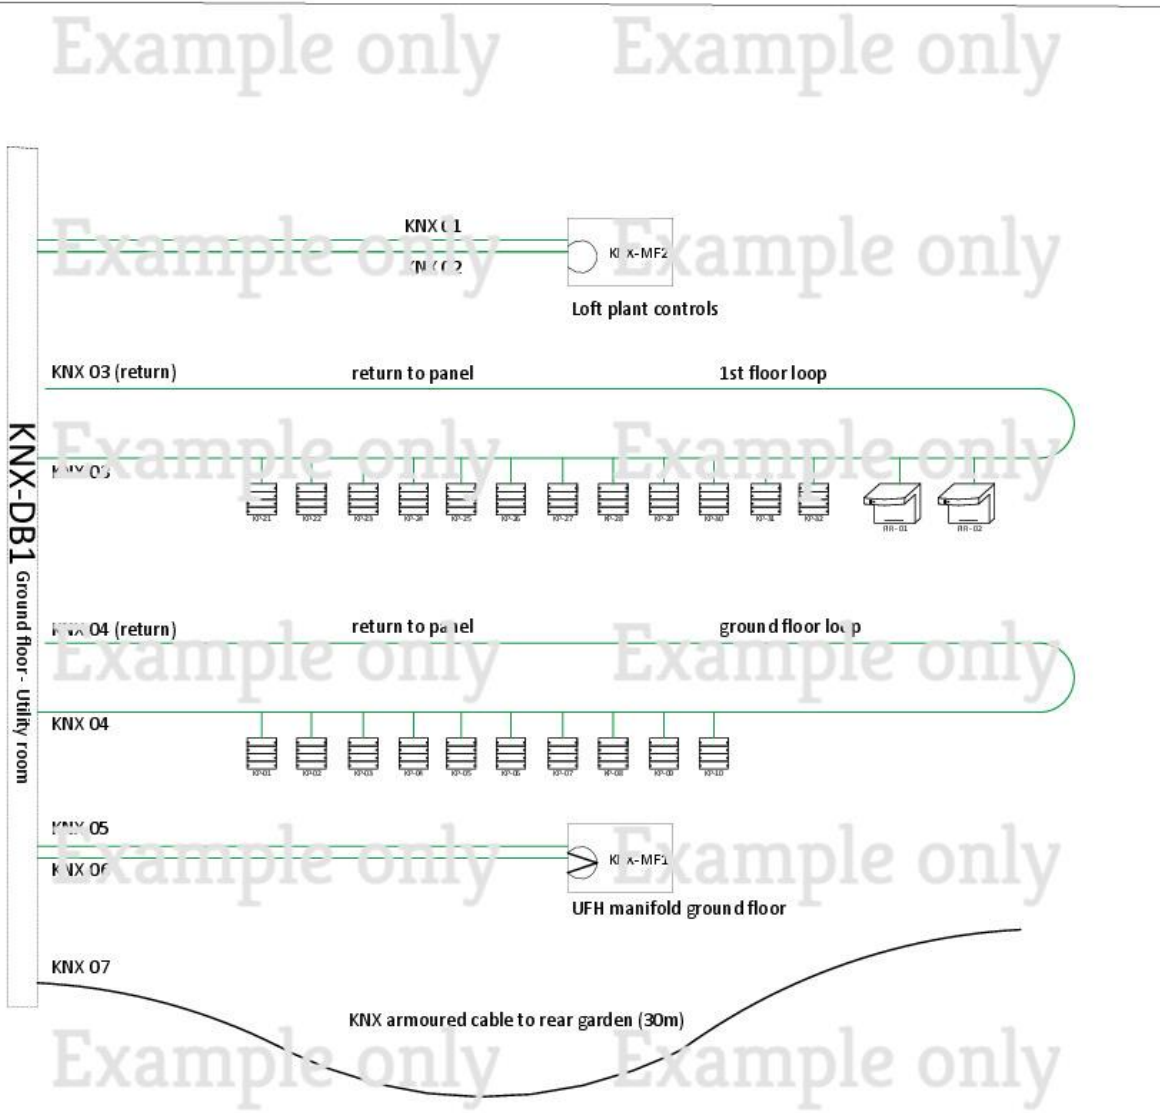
Example only Example only

KNX-DB1 Ground floor - Utility room

KNX 01
KNX 02
KNX-MF2
Example only Example only
Loft plant controls

KNX 03 (return)
return to panel
1st floor loop
Example only Example only
KNX 03
KP-21 KP-22 KP-23 KP-24 KP-25 KP-26 KP-27 KP-28 KP-29 KP-30 KP-31 KP-32
RR-01 RR-02

KNX 04 (return)
return to panel
ground floor loop
Example only Example only
KNX 04
KP-01 KP-02 KP-03 KP-04 KP-05 KP-06 KP-07 KP-08 KP-09 KP-10

KNX 05
KNX 06
KNX-MF1
Example only Example only
UFH manifold ground floor

KNX 07
KNX armoured cable to rear garden (30m)
Example only Example only